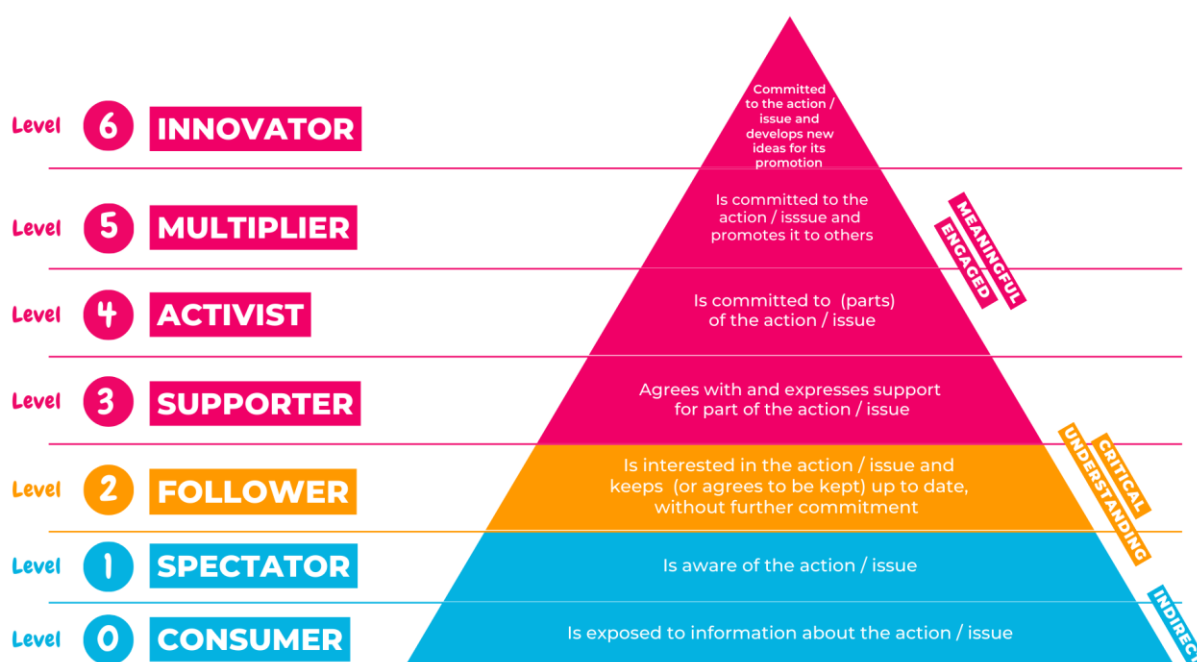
Level 6 INNOVATOR
Committed to the action / issue and develops new ideas for its promotion

Level 5 MULTIPLIER
Is committed to the action / isssue and promotes it to others

Level 4 ACTIVIST
Is committed to (parts) of the action / issue

Level 3 SUPPORTER
Agrees with and expresses support for part of the action / issue

Level 2 FOLLOWER
Is interested in the action / issue and keeps (or agrees to be kept) up to date, without further commitment

Level 1 SPECTATOR
Is aware of the action / issue

Level 0 CONSUMER
Is exposed to information about the action / issue

MEANINGFUL ENGAGED

CRITICAL UNDERSTANDING

INDIREC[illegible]